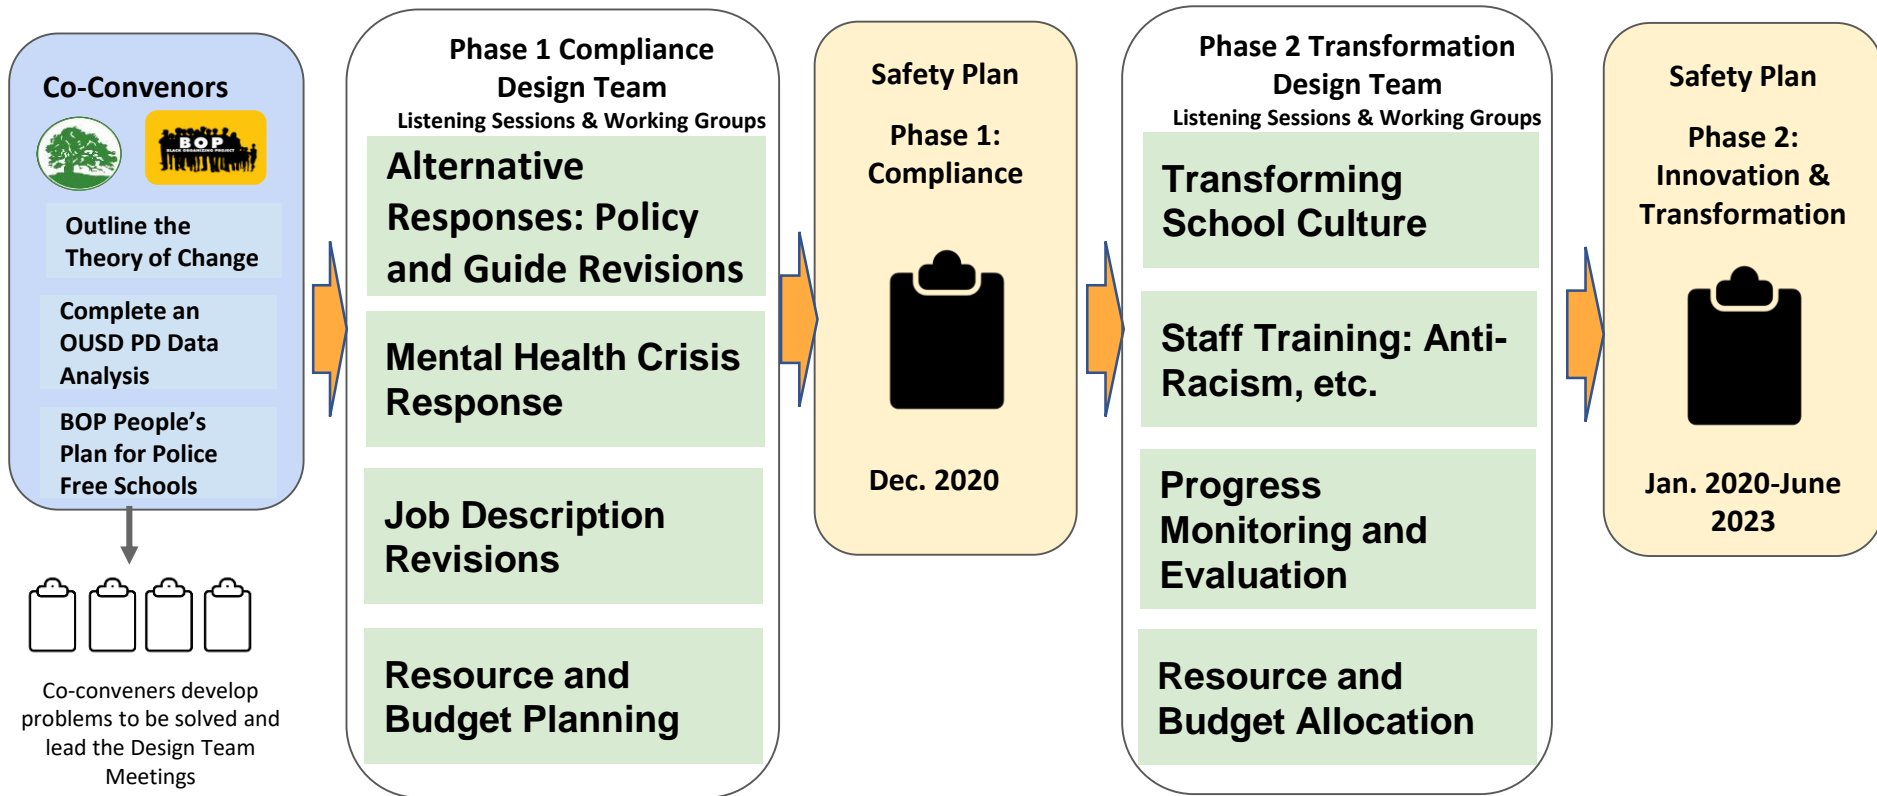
Co-Convenors

BOP
BLACK ORGANIZING PROJECT

Outline the Theory of Change

Complete an OUSD PD Data Analysis

BOP People's Plan for Police Free Schools

Co-conveners develop problems to be solved and lead the Design Team Meetings

Phase 1 Compliance Design Team
Listening Sessions & Working Groups

Alternative Responses: Policy and Guide Revisions

Mental Health Crisis Response

Job Description Revisions

Resource and Budget Planning

Safety Plan

Phase 1: Compliance

Dec. 2020

Phase 2 Transformation Design Team
Listening Sessions & Working Groups

Transforming School Culture

Staff Training: Anti-Racism, etc.

Progress Monitoring and Evaluation

Resource and Budget Allocation

Safety Plan

Phase 2: Innovation & Transformation

Jan. 2020-June 2023